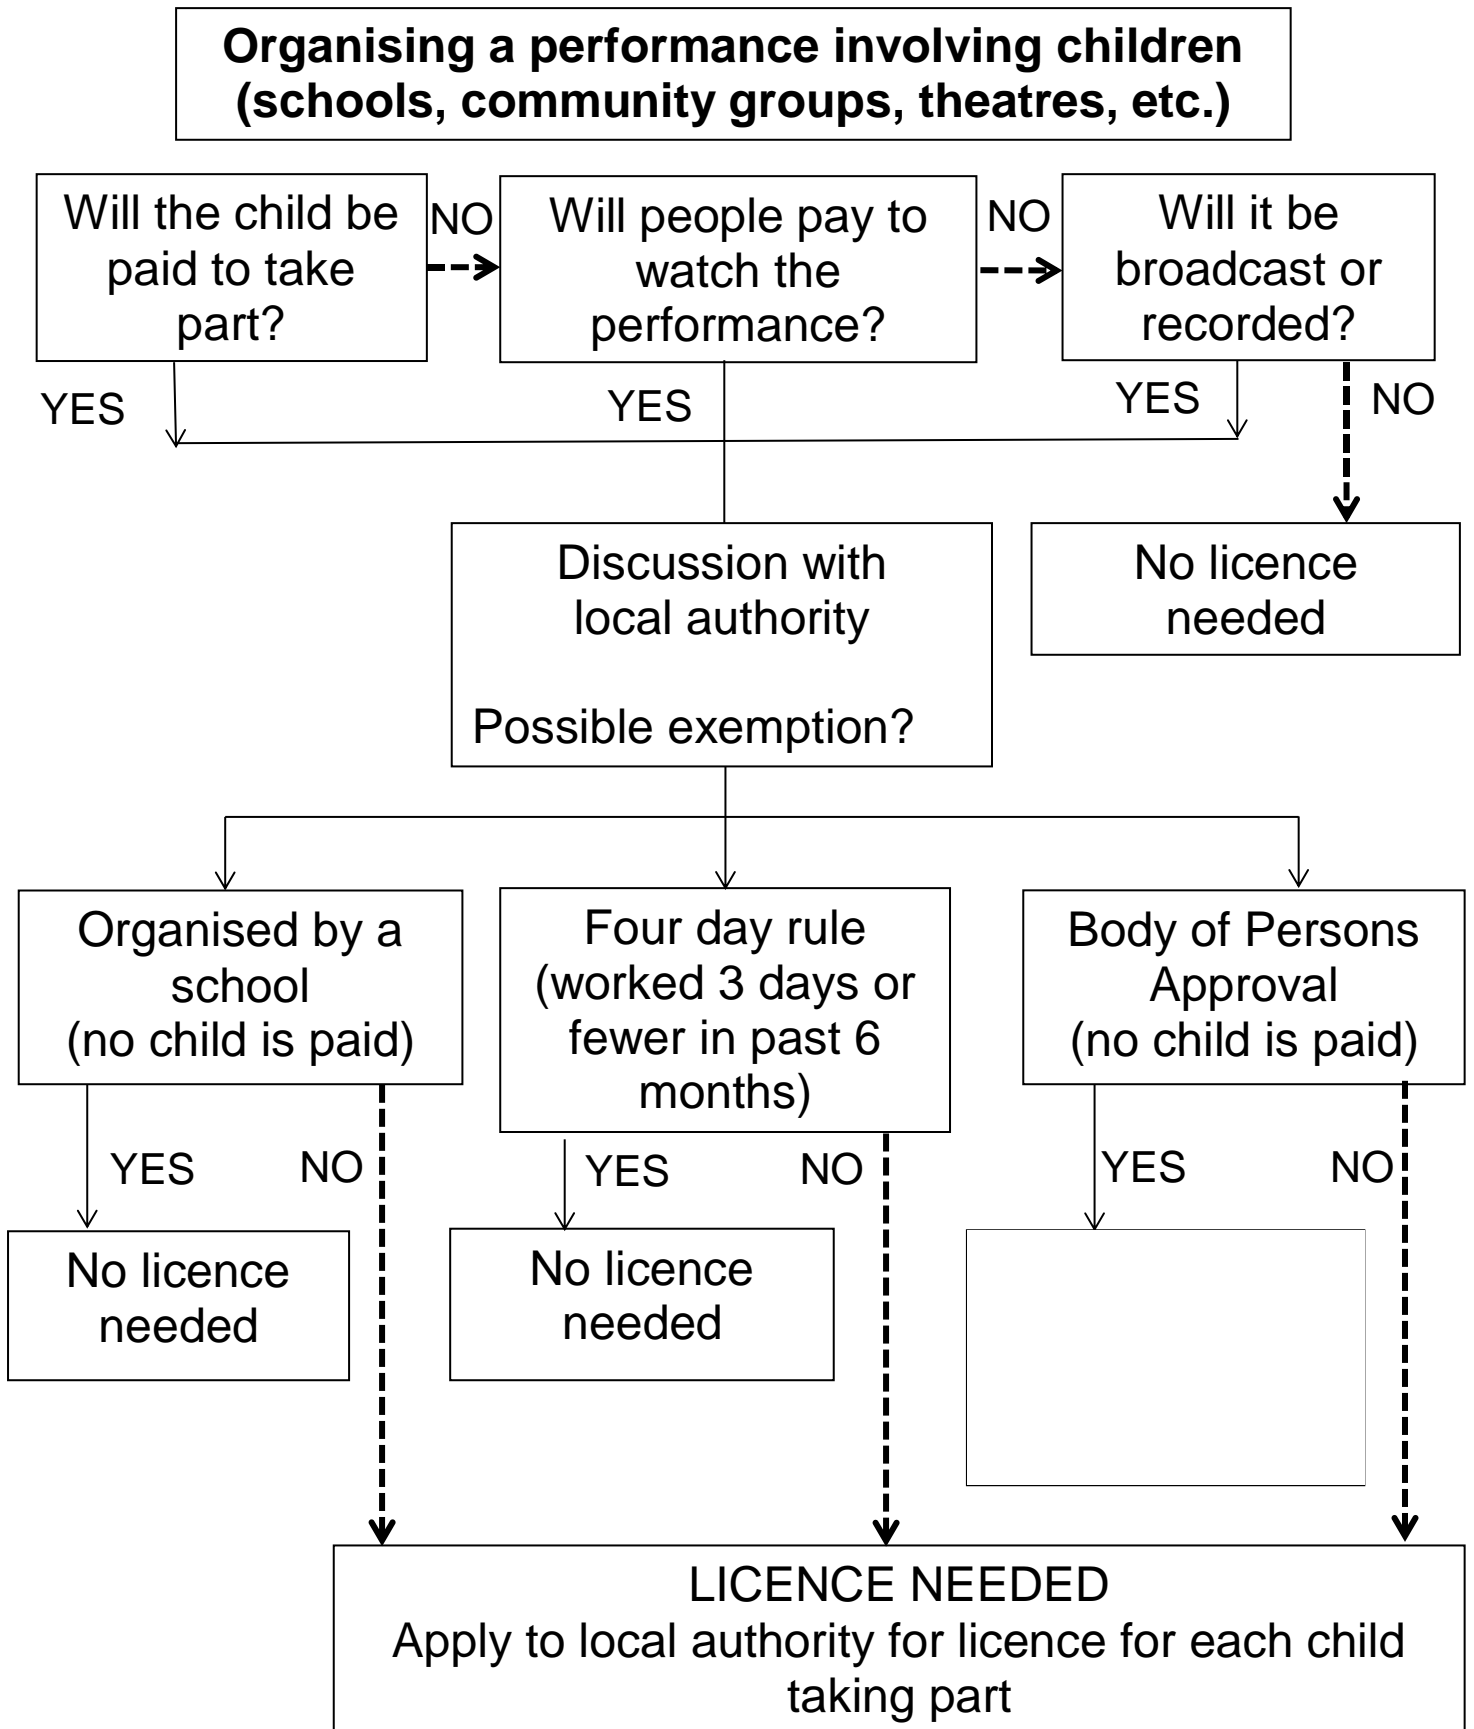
**Organising a performance involving children (schools, community groups, theatres, etc.)**

Will the child be paid to take part?

NO

Will people pay to watch the performance?

NO

Will it be broadcast or recorded?

YES

YES

YES

NO

Discussion with local authority

Possible exemption?

No licence needed

Organised by a school (no child is paid)

Four day rule (worked 3 days or fewer in past 6 months)

Body of Persons Approval (no child is paid)

YES

NO

YES

NO

YES

NO

No licence needed

No licence needed

LICENCE NEEDED
Apply to local authority for licence for each child taking part